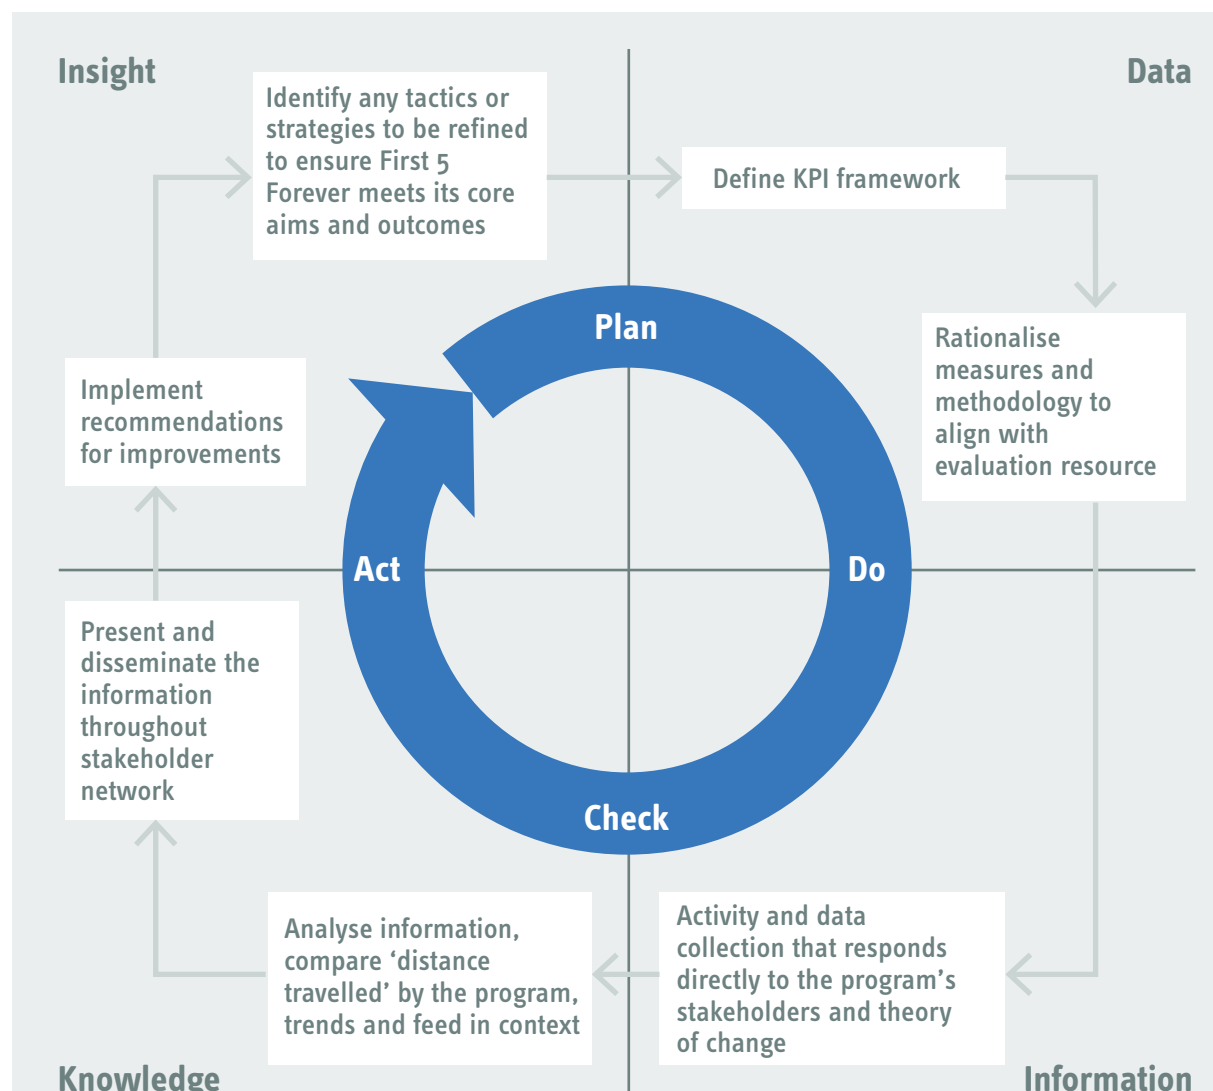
Insight

Data

Identify any tactics or strategies to be refined to ensure First 5 Forever meets its core aims and outcomes

Define KPI framework

Rationalise measures and methodology to align with evaluation resource

Implement recommendations for improvements

Plan

Act

Do

Check

Present and disseminate the information throughout stakeholder network

Analyse information, compare ‘distance travelled’ by the program, trends and feed in context

Activity and data collection that responds directly to the program’s stakeholders and theory of change

Knowledge

Information